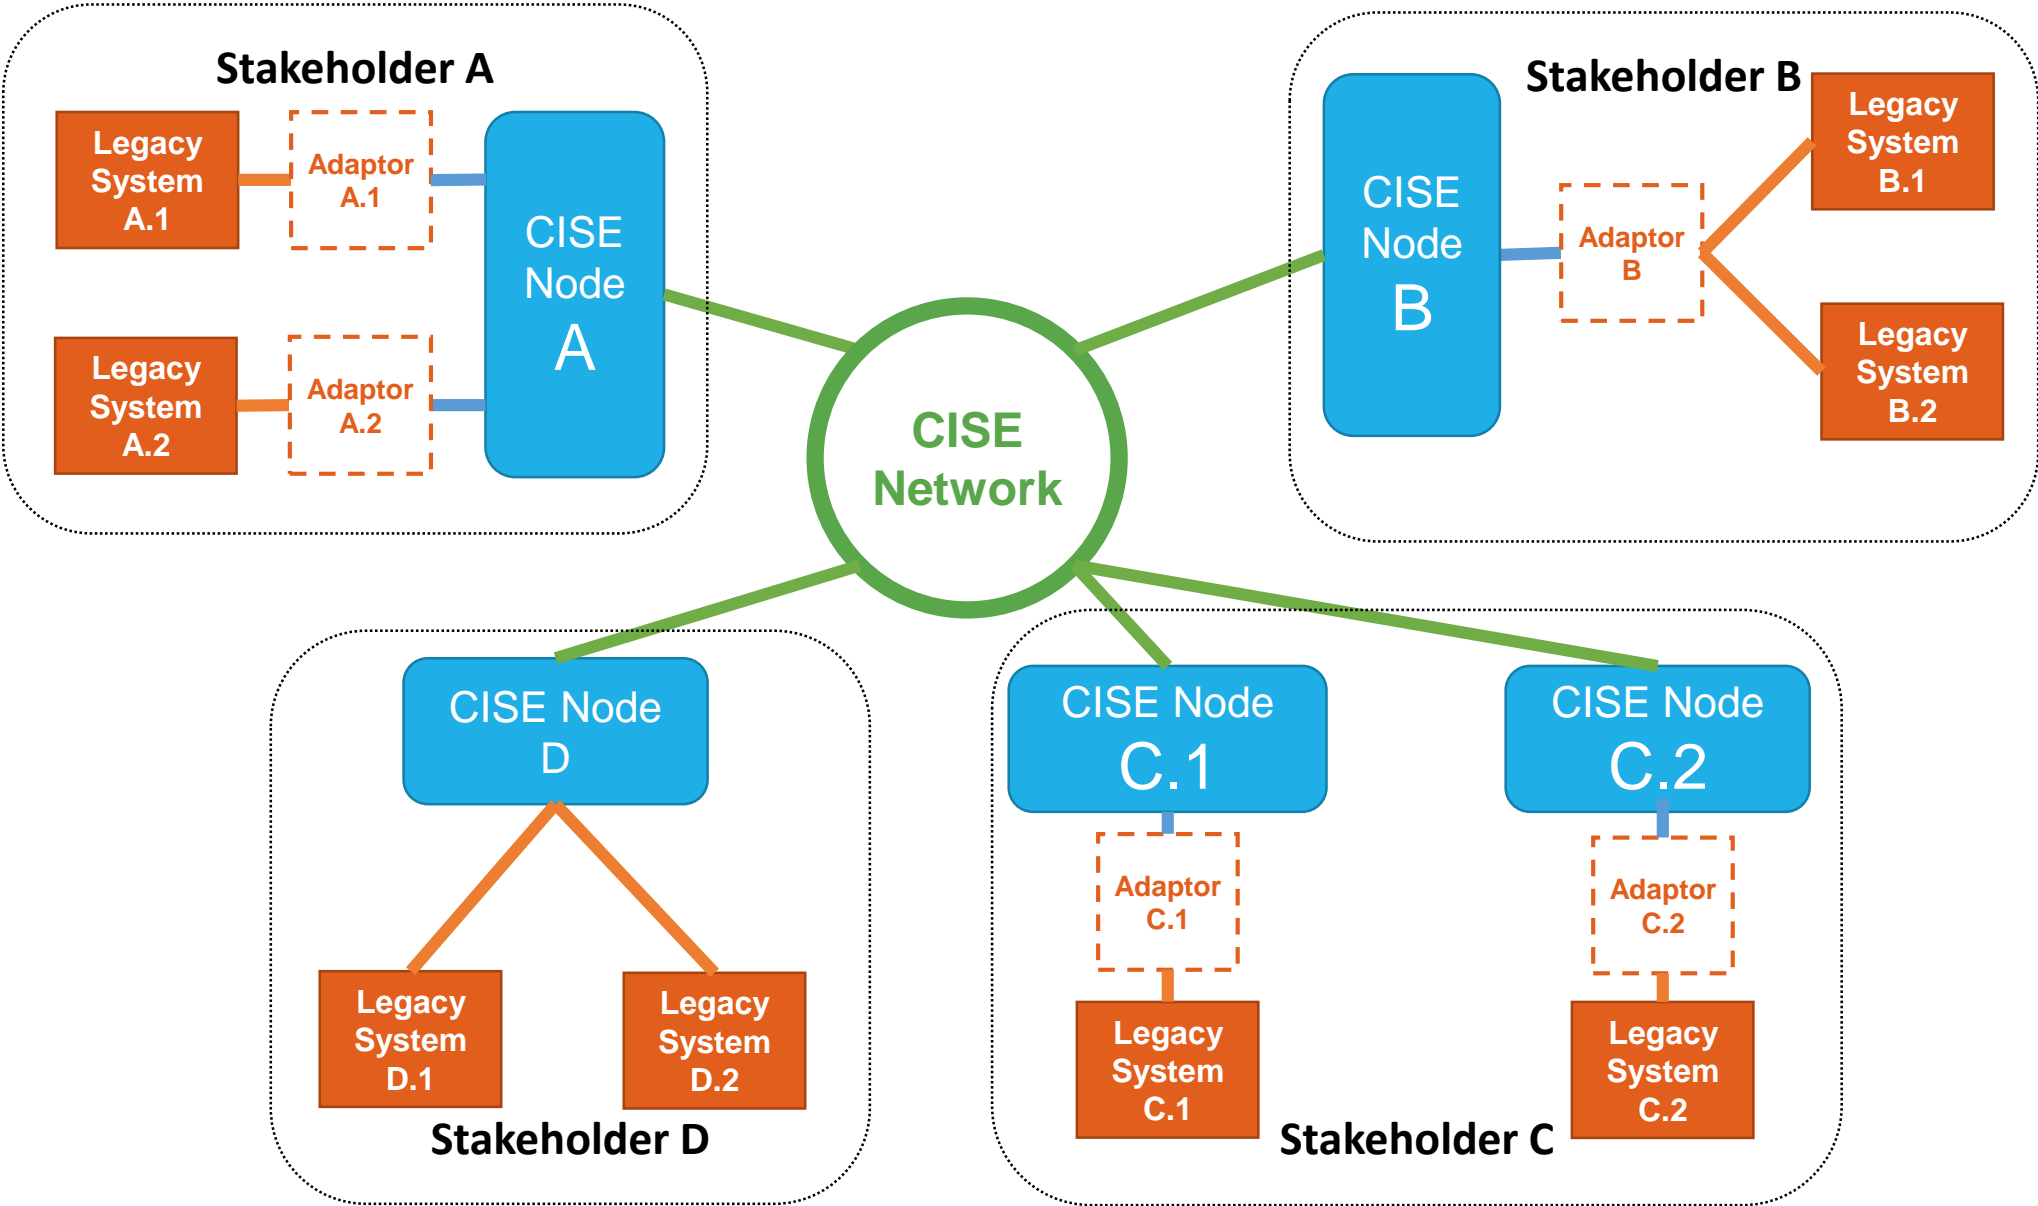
Stakeholder A

Legacy System A.1

Adaptor A.1

Legacy System A.2

Adaptor A.2

CISE Node A

Stakeholder B

CISE Node B

Adaptor B

Legacy System B.1

Legacy System B.2

CISE Network

CISE Node D

Legacy System D.1

Legacy System D.2

Stakeholder D

CISE Node C.1

Adaptor C.1

Legacy System C.1

CISE Node C.2

Adaptor C.2

Legacy System C.2

Stakeholder C